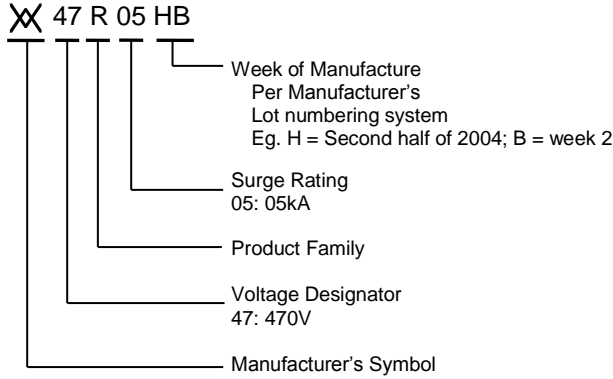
47 R 05 HB

Week of Manufacture
Per Manufacturer's
Lot numbering system
Eg. H = Second half of 2004; B = week 2

Surge Rating
05: 05kA

Product Family

Voltage Designator
47: 470V

Manufacturer's Symbol